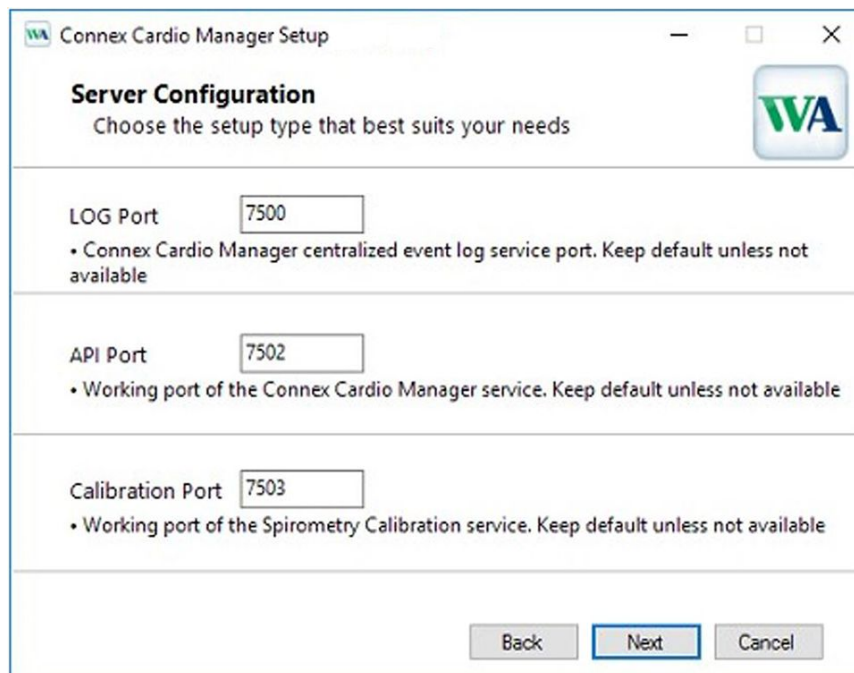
WA Connex Cardio Manager Setup

Server Configuration
Choose the setup type that best suits your needs

WA

LOG Port 7500
• Connex Cardio Manager centralized event log service port. Keep default unless not available

API Port 7502
• Working port of the Connex Cardio Manager service. Keep default unless not available

Calibration Port 7503
• Working port of the Spirometry Calibration service. Keep default unless not available

Back Next Cancel